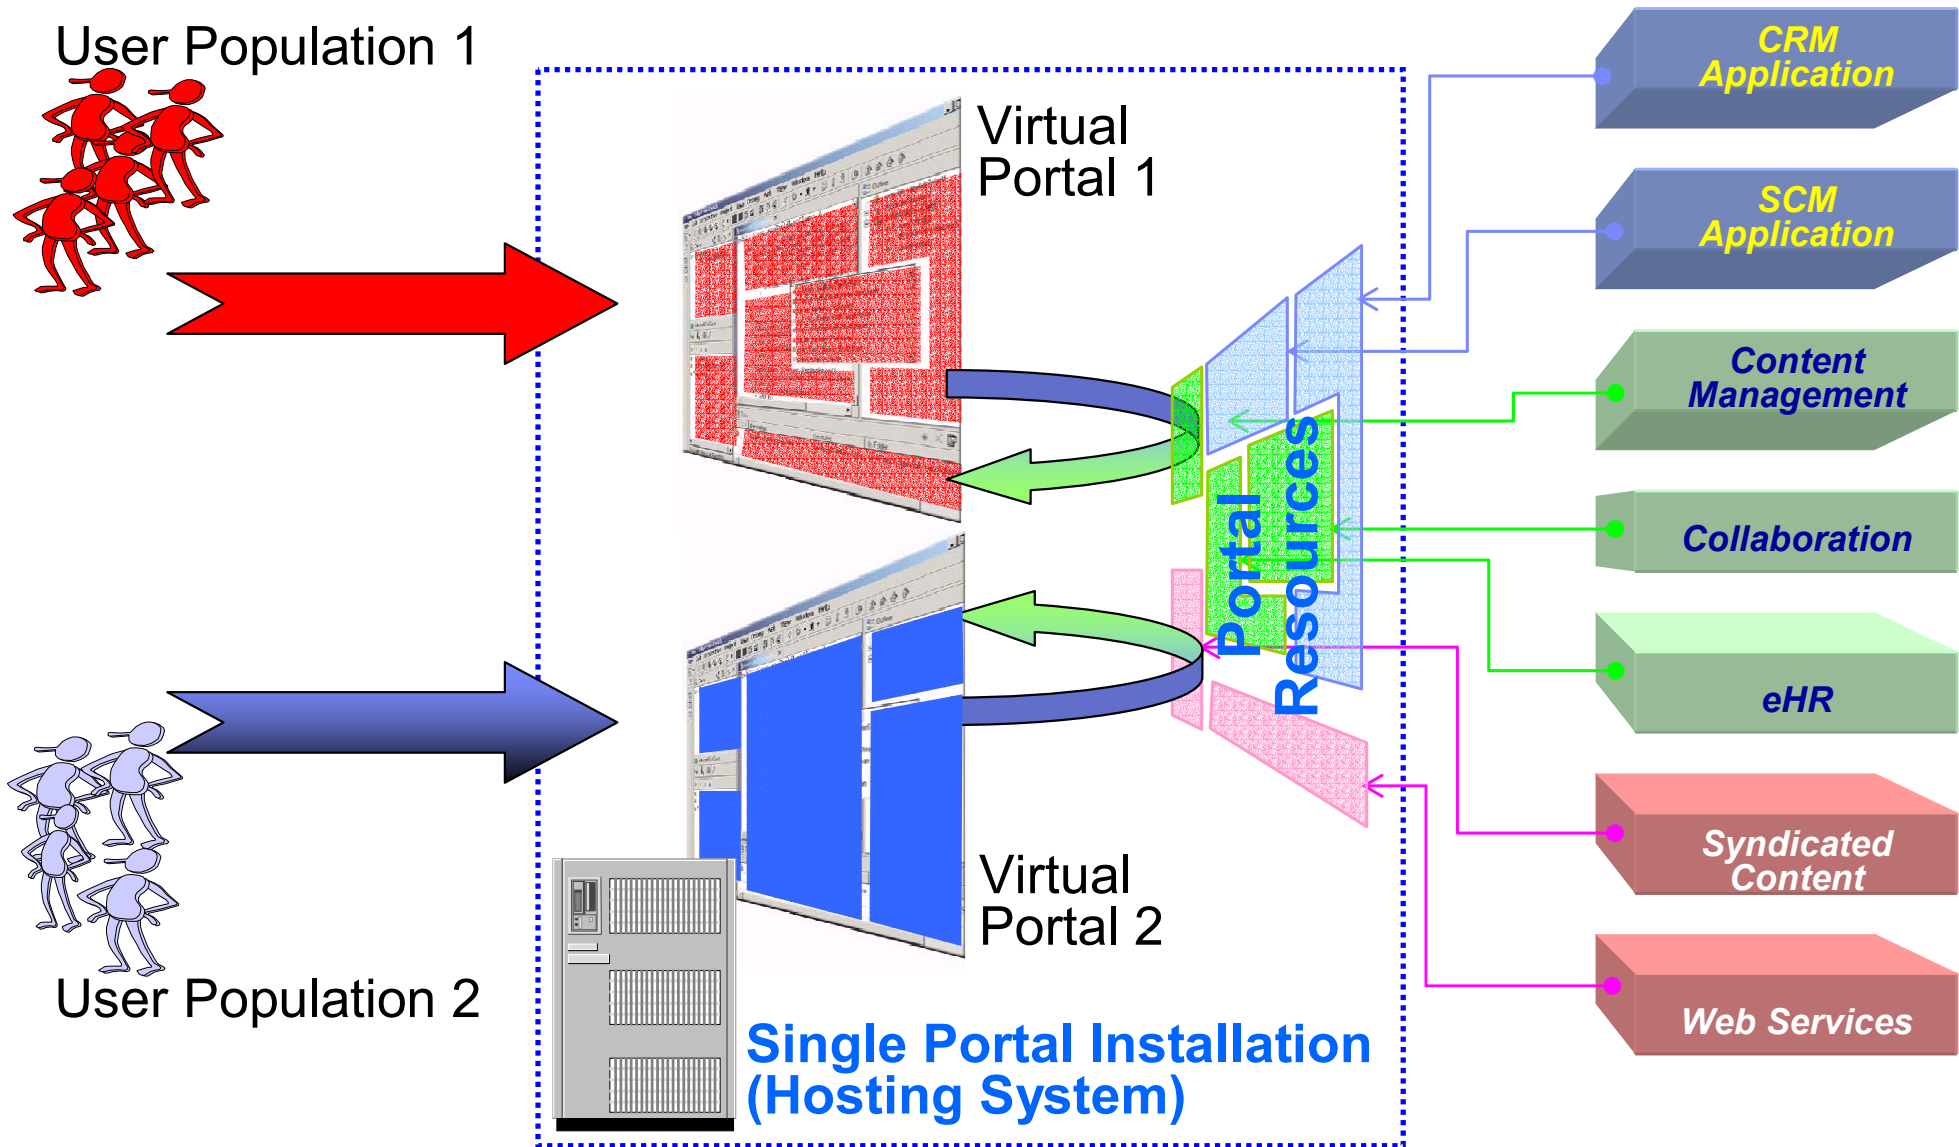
User Population 1

Virtual Portal 1

CRM Application

SCM Application

Content Management

Collaboration

eHR

Syndicated Content

Web Services

Portal Resources

Virtual Portal 2

User Population 2

Single Portal Installation (Hosting System)